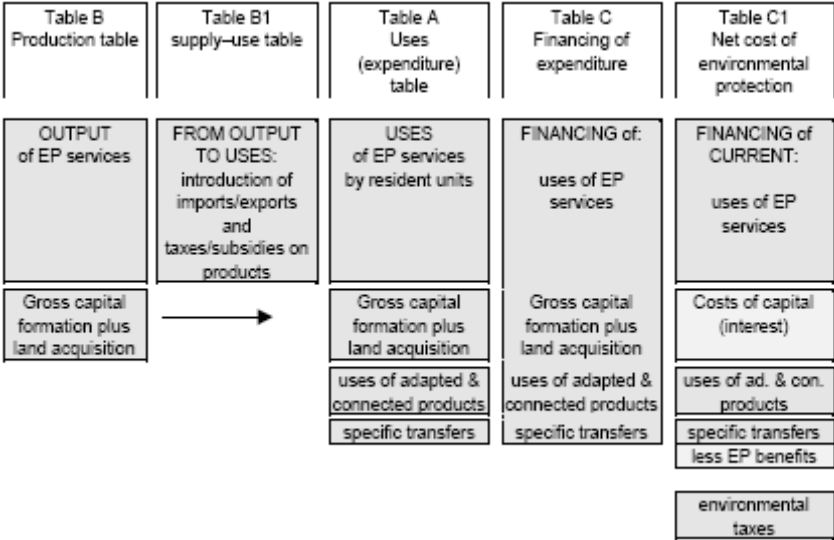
Table B
Production table

Table B1
supply–use table

Table A
Uses
(expenditure)
table

Table C
Financing of
expenditure

Table C1
Net cost of
environmental
protection

OUTPUT
of EP services

FROM OUTPUT
TO USES:
introduction of
imports/exports
and
taxes/subsidies on
products

USES
of EP services
by resident units

FINANCING of:

uses of EP
services

FINANCING of
CURRENT:

uses of EP
services

Gross capital
formation plus
land acquisition

Gross capital
formation plus
land acquisition

Gross capital
formation plus
land acquisition

Costs of capital
(interest)

uses of adapted &
connected products

uses of adapted &
connected products

uses of ad. & con.
products

specific transfers

specific transfers

specific transfers
less EP benefits

environmental
taxes